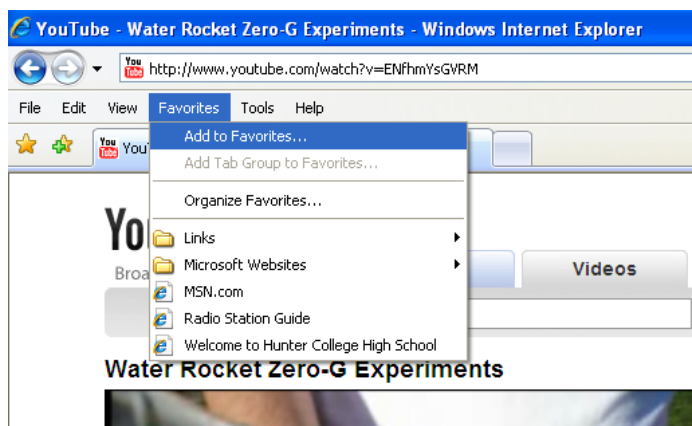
YouTube - Water Rocket Zero-G Experiments - Windows Internet Explorer

You Tube http://www.youtube.com/watch?v=ENfhmYsGVRM

File Edit View Favorites Tools Help

You You

Add to Favorites...
Add Tab Group to Favorites...
Organize Favorites...
Links
Microsoft Websites
MSN.com
Radio Station Guide
Welcome to Hunter College High School

Yo
Broa

Videos

Water Rocket Zero-G Experiments